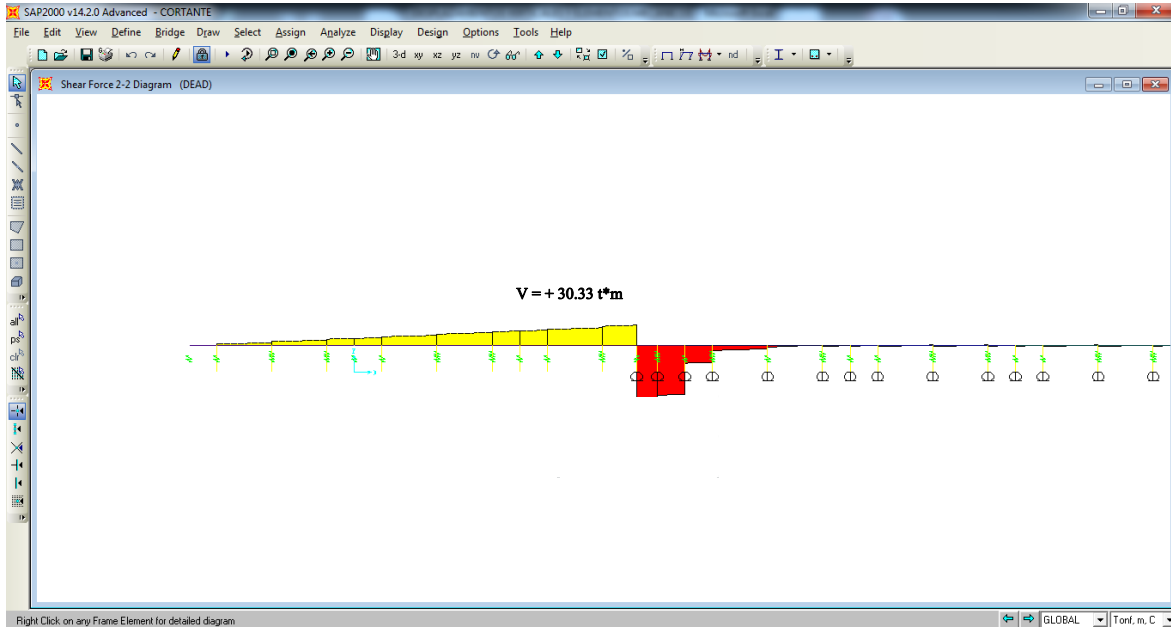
SAP2000 v14.2.0 Advanced - CORTANTE

File Edit View Define Bridge Draw Select Assign Analyze Display Design Options Tools Help

3-d xy xz yz nv nd

all ps clr

Shear Force 2-2 Diagram (DEAD)

V = + 30.33 t*m

Right Click on any Frame Element for detailed diagram

GLOBAL

Tonf, m, C